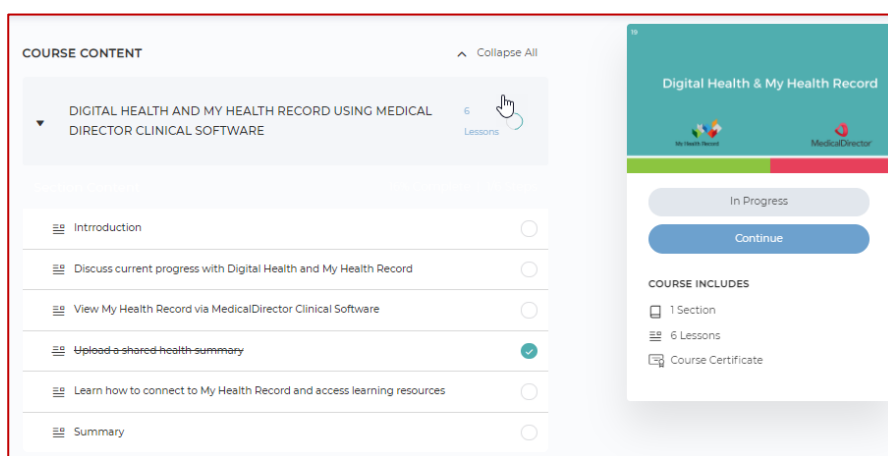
COURSE CONTENT

Collapse All

DIGITAL HEALTH AND MY HEALTH RECORD USING MEDICAL DIRECTOR CLINICAL SOFTWARE

6 Lessons

Intrroduction

Discuss current progress with Digital Health and My Health Record

View My Health Record via MedicalDirector Clinical Software

~~Upload a shared health summary~~

Learn how to connect to My Health Record and access learning resources

Summary

Digital Health & My Health Record

My Health Record

MedicalDirector

In Progress

Continue

COURSE INCLUDES

1 Section

6 Lessons

Course Certificate